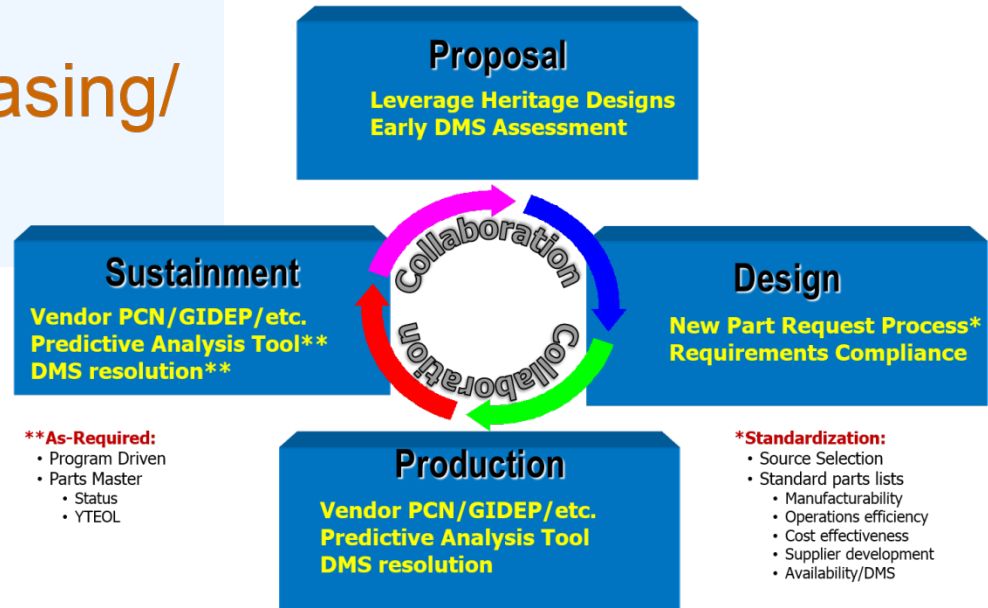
asing/

Proposal
Leverage Heritage Designs
Early DMS Assessment

Collaboration

Collaboration

Sustainment
Vendor PCN/GIDEP/etc.
Predictive Analysis Tool**
DMS resolution**

Design
New Part Request Process*
Requirements Compliance

**As-Required:
• Program Driven
• Parts Master
• Status
• YTEOL

Production
Vendor PCN/GIDEP/etc.
Predictive Analysis Tool
DMS resolution

*Standardization:
• Source Selection
• Standard parts lists
• Manufacturability
• Operations efficiency
• Cost effectiveness
• Supplier development
• Availability/DMS